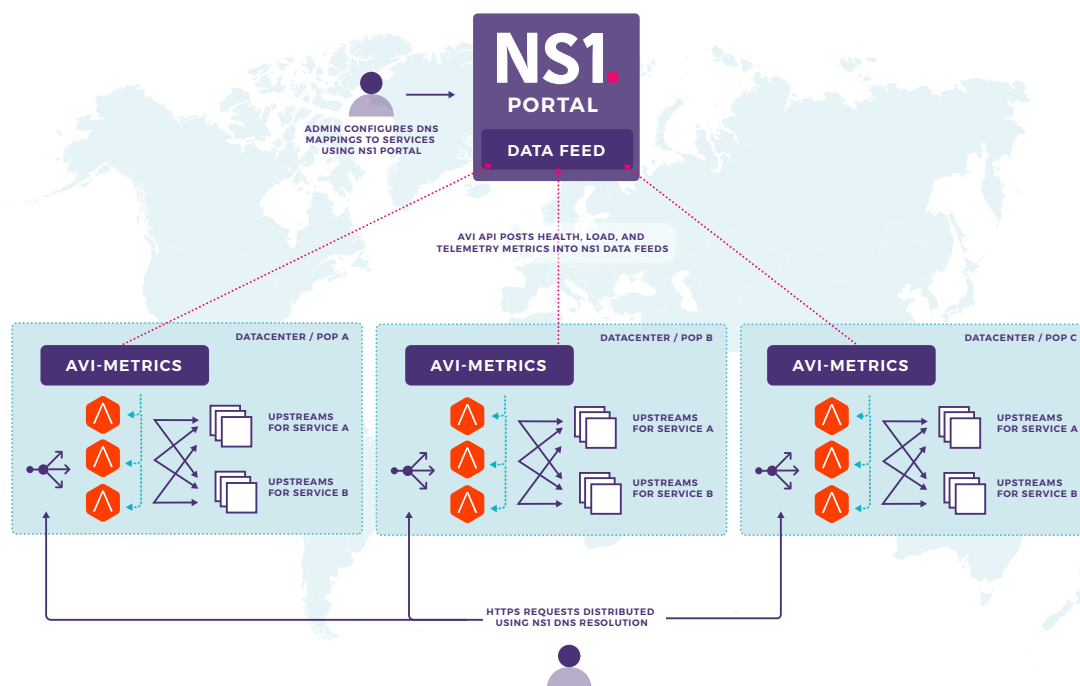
NS1.
PORTAL
DATA FEED

ADMIN CONFIGURES DNS MAPPINGS TO SERVICES USING NS1 PORTAL

AVI API POSTS HEALTH, LOAD, AND TELEMETRY METRICS INTO NS1 DATA FEEDS

DATACENTER / POP A
AVI-METRICS
UPSTREAMS FOR SERVICE A
UPSTREAMS FOR SERVICE B

DATACENTER / POP B
AVI-METRICS
UPSTREAMS FOR SERVICE A
UPSTREAMS FOR SERVICE B

DATACENTER / POP C
AVI-METRICS
UPSTREAMS FOR SERVICE A
UPSTREAMS FOR SERVICE B

HTTPS REQUESTS DISTRIBUTED USING NS1 DNS RESOLUTION